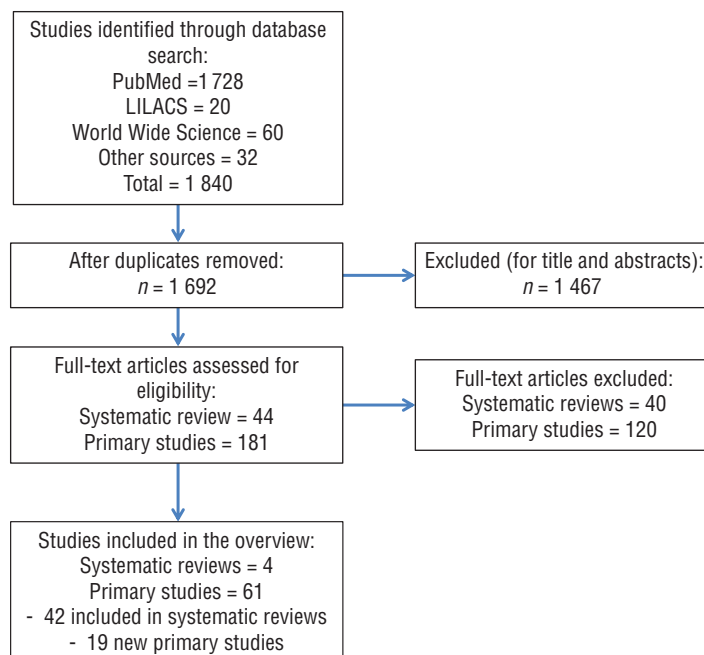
Studies identified through database search:
PubMed =1 728
LILACS = 20
World Wide Science = 60
Other sources = 32
Total = 1 840

After duplicates removed:
$n$ = 1 692

Excluded (for title and abstracts):
$n$ = 1 467

Full-text articles assessed for eligibility:
Systematic review = 44
Primary studies = 181

Full-text articles excluded:
Systematic reviews = 40
Primary studies = 120

Studies included in the overview:
Systematic reviews = 4
Primary studies = 61
- 42 included in systematic reviews
- 19 new primary studies